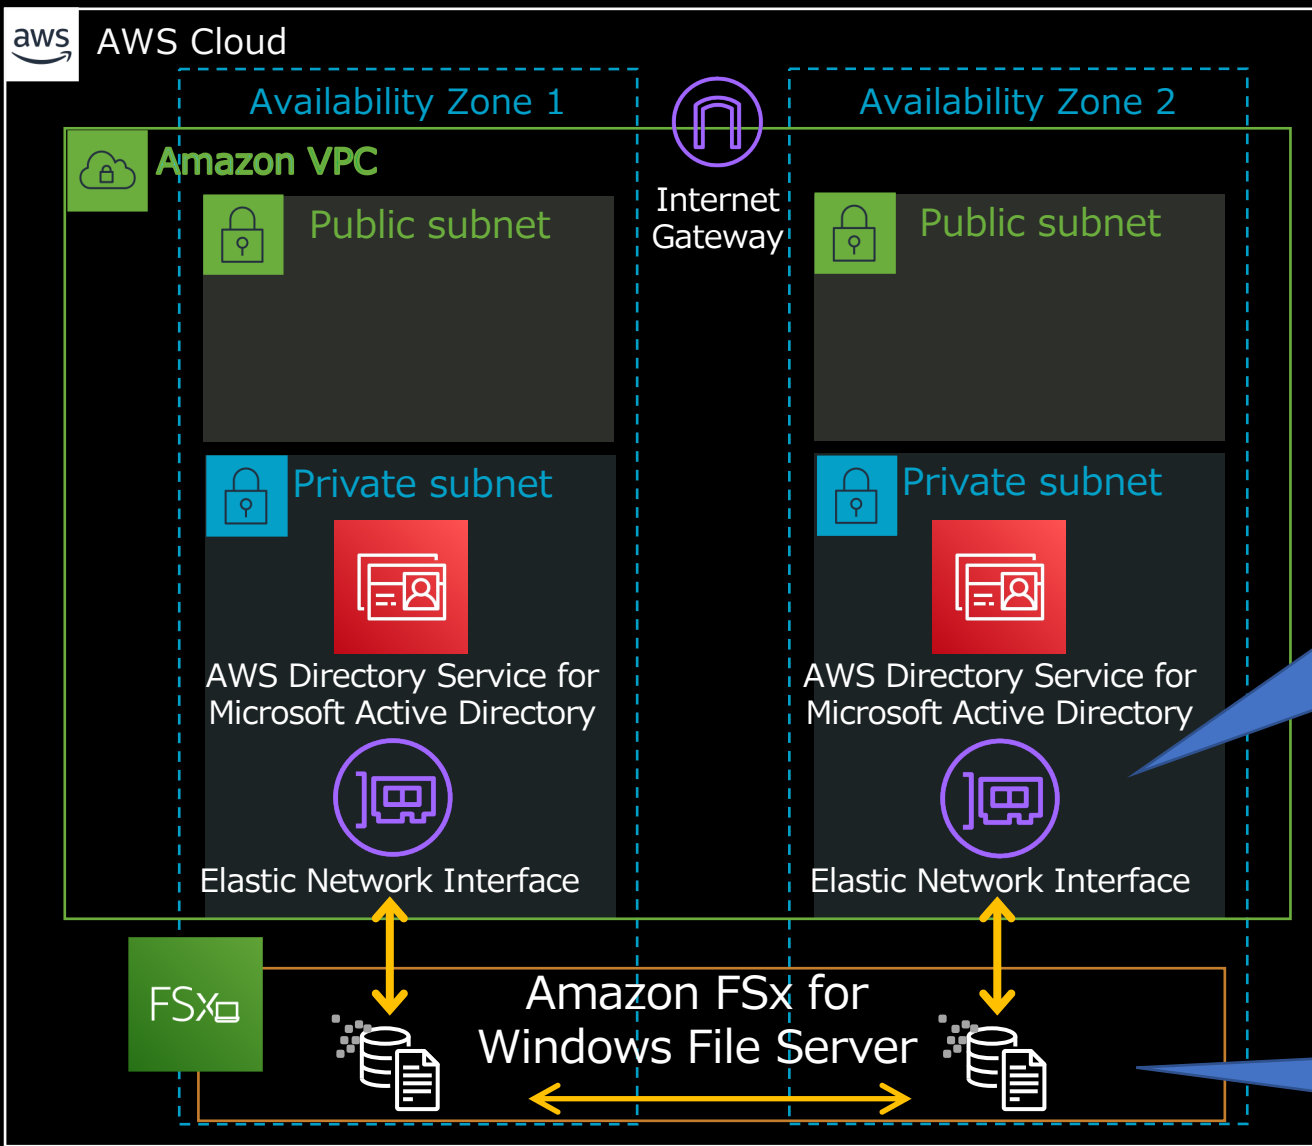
aws AWS Cloud

Availability Zone 1

Internet Gateway

Availability Zone 2

Amazon VPC

Public subnet

Public subnet

Private subnet

AWS Directory Service for Microsoft Active Directory

Elastic Network Interface

Private subnet

AWS Directory Service for Microsoft Active Directory

Elastic Network Interface

FSx

Amazon FSx for Windows File Server